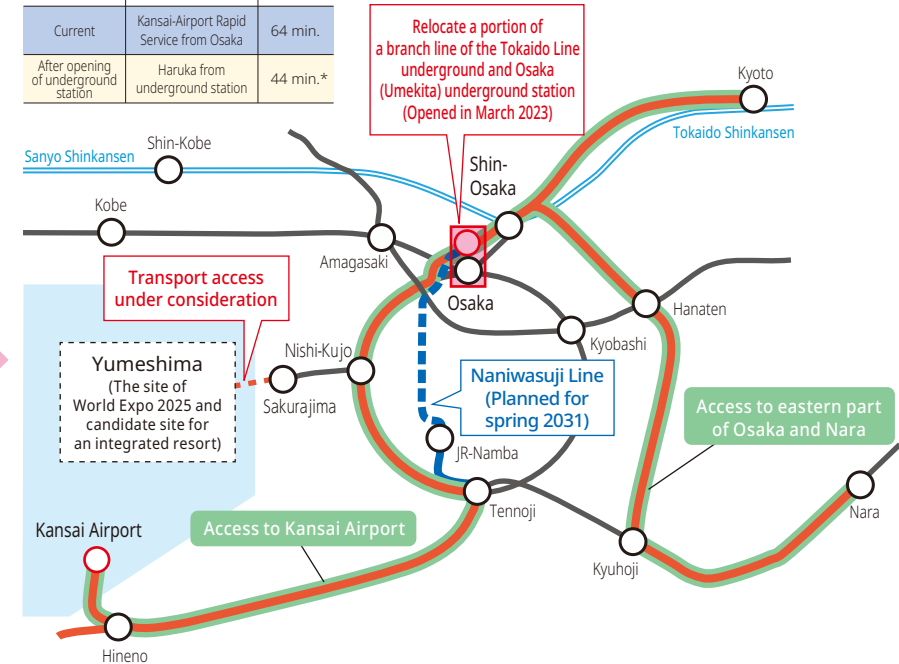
| Current | Kansai-Airport Rapid Service from Osaka | 64 min. |
|---|---|---|
| After opening of underground station | Haruka from underground station | 44 min.* |

Relocate a portion of a branch line of the Tokaido Line underground and Osaka (Umekita) underground station (Opened in March 2023)

Kyoto

Tokaido Shinkansen

Sanyo Shinkansen

Shin-Kobe

Shin-Osaka

Kobe

Amagasaki

Osaka

Transport access under consideration

Hanaten

Kyobashi

Nishi-Kujo

Yumeshima
(The site of World Expo 2025 and candidate site for an integrated resort)

Sakurajima

Naniwasuji Line (Planned for spring 2031)

Access to eastern part of Osaka and Nara

JR-Namba

Tennoji

Nara

Kansai Airport

Access to Kansai Airport

Kyuhoji

Hineno